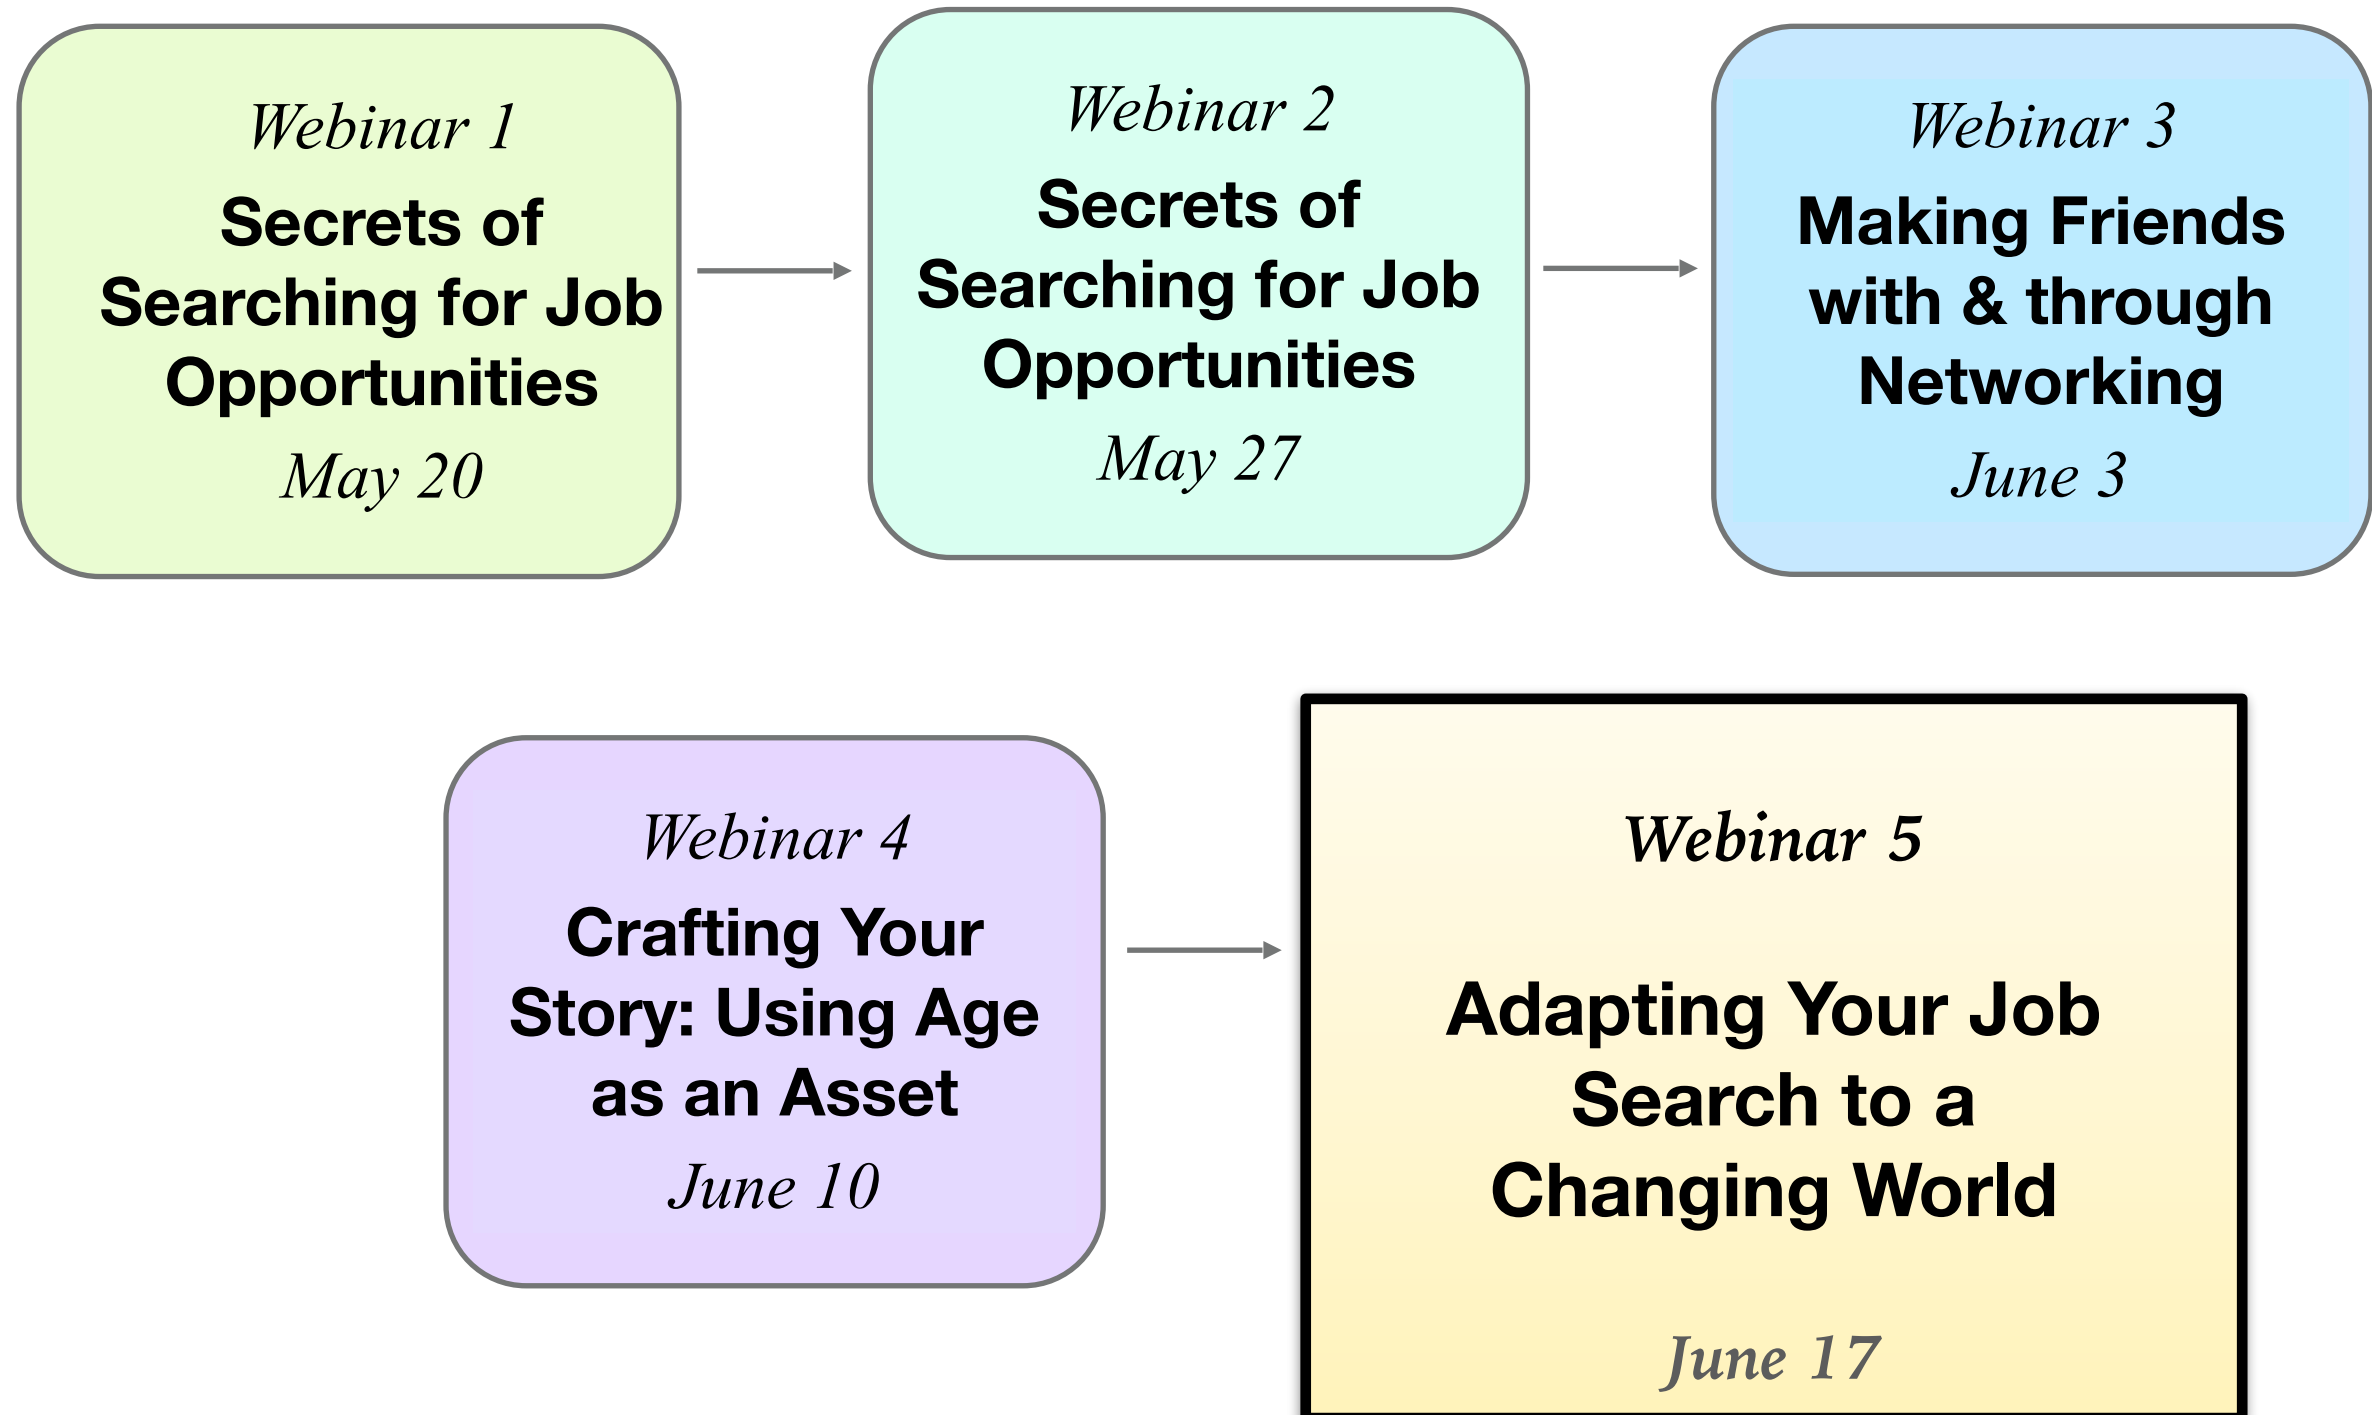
Webinar 1

Secrets of Searching for Job Opportunities

May 20

Webinar 2

Secrets of Searching for Job Opportunities

May 27

Webinar 3

Making Friends with & through Networking

June 3

Webinar 4

Crafting Your Story: Using Age as an Asset

June 10

Webinar 5

Adapting Your Job Search to a Changing World

June 17